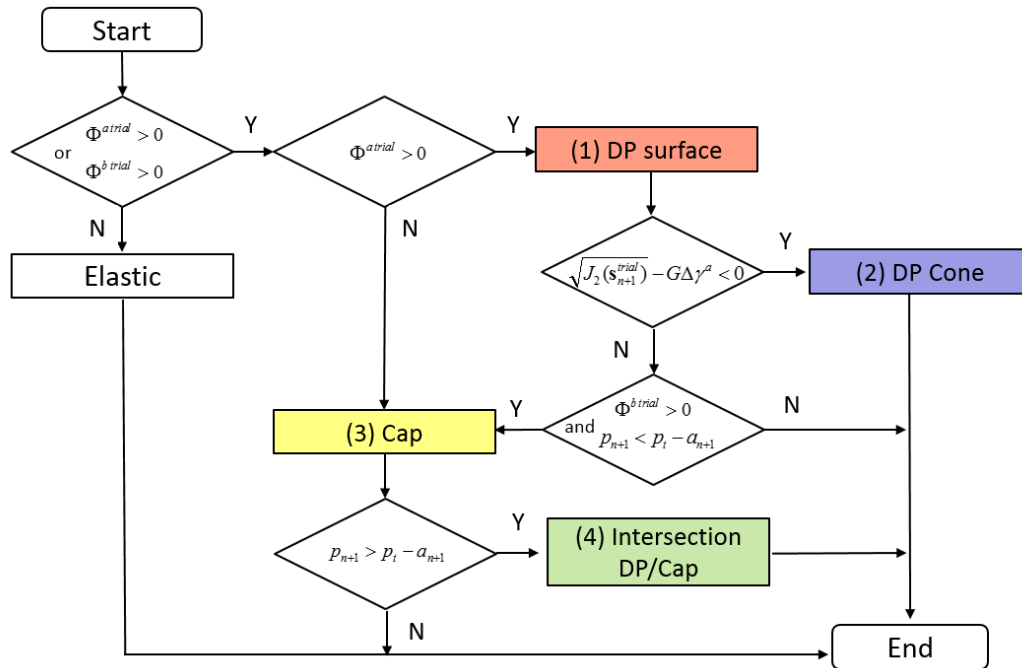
Start

$\Phi^{a\,trial} > 0$
or
$\Phi^{b\,trial} > 0$

Y

$\Phi^{a\,trial} > 0$

Y

(1) DP surface

N

Elastic

N

$\sqrt{J_2(\mathbf{s}_{n+1}^{trial})} - G\Delta\gamma^a < 0$

Y

(2) DP Cone

N

Y

(3) Cap

$\Phi^{b\,trial} > 0$
and
$p_{n+1} < p_t - a_{n+1}$

N

$p_{n+1} > p_t - a_{n+1}$

Y

(4) Intersection DP/Cap

N

End